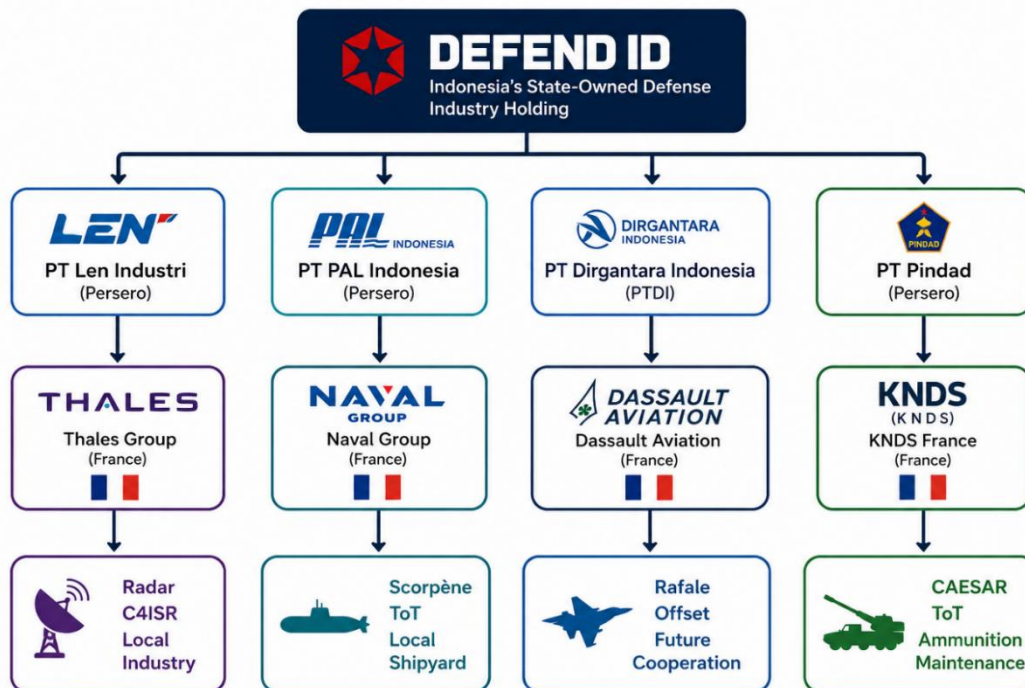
DEFEND ID
Indonesia's State-Owned Defense Industry Holding

LEN
PT Len Industri
(Persero)

PAL INDONESIA
PT PAL Indonesia
(Persero)

DIRGANTARA INDONESIA
PT Dirgantara Indonesia
(PTDI)

PINDAD
PT Pindad
(Persero)

THALES
Thales Group
(France)

NAVAL GROUP
Naval Group
(France)

DASSAULT AVIATION
Dassault Aviation
(France)

KNDS
(KNDS)
KNDS France
(France)

Radar
C4ISR
Local
Industry

Scorpène
ToT
Local
Shipyard

Rafale
Offset
Future
Cooperation

CAESAR
ToT
Ammunition
Maintenance